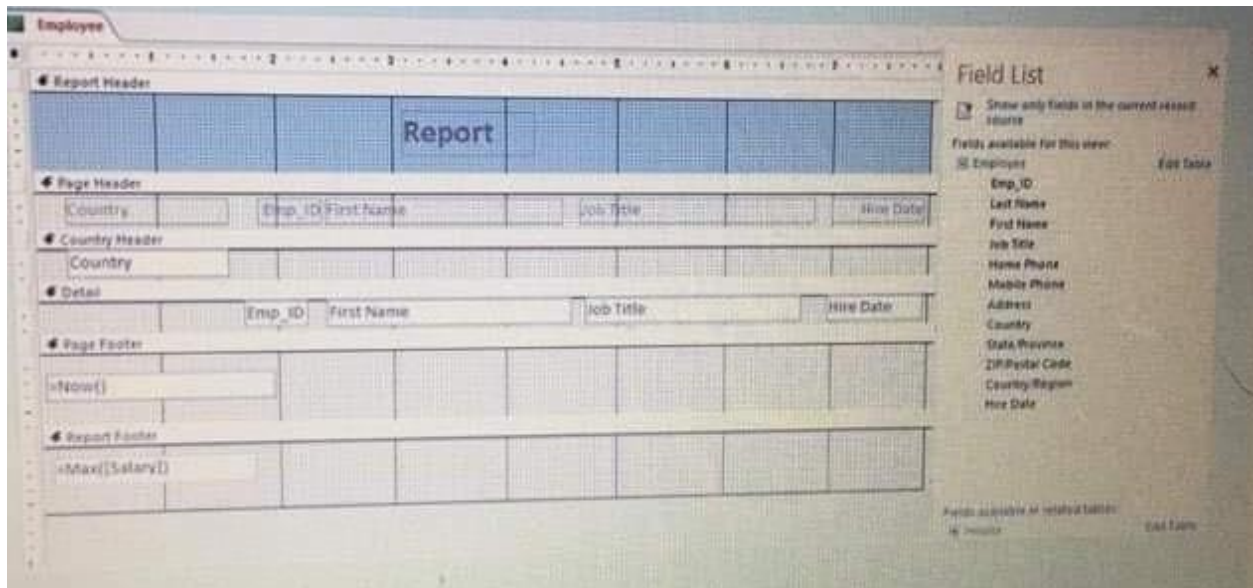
Employee

Report Header

Report

Page Header

Country

Emp_ID

First Name

Job Title

Hire Date

Country Header

Country

Detail

Emp_ID

First Name

Job Title

Hire Date

Page Footer

=Now()

Report Footer

=Max([Salary])

Field List

Show only fields in the current record source

Fields available for this view:

Employee

Edit Table

Emp_ID

Last Name

First Name

Job Title

Home Phone

Mobile Phone

Address

Country

State/Province

ZIP/Postal Code

Country/Region

Hire Date

Fields available in related tables:

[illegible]

Edit Table